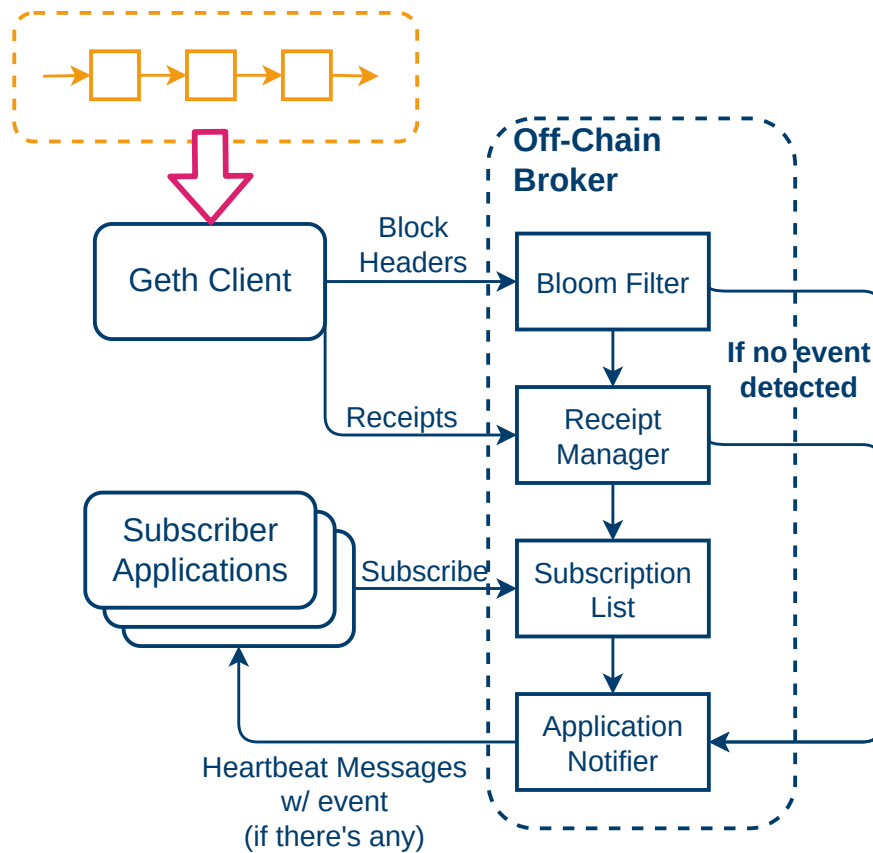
Off-Chain Broker

Geth Client

Block Headers

Bloom Filter

If no event detected

Receipts

Receipt Manager

Subscriber Applications

Subscribe

Subscription List

Application Notifier

Heartbeat Messages w/ event (if there's any)